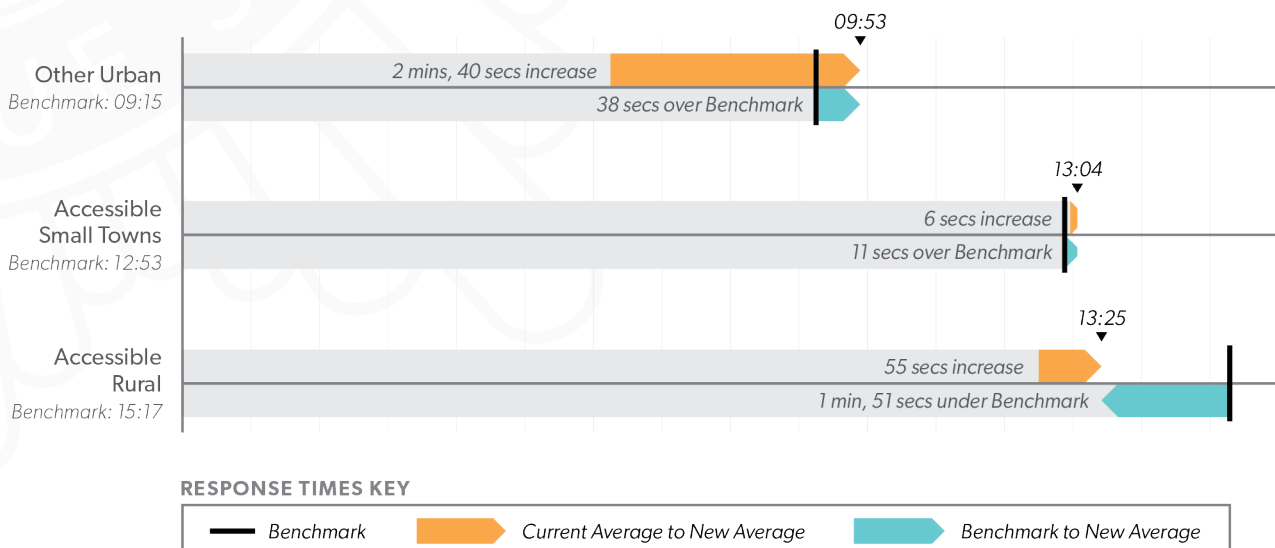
09:53

Other Urban
Benchmark: 09:15

2 mins, 40 secs increase

38 secs over Benchmark

13:04

Accessible Small Towns
Benchmark: 12:53

6 secs increase

11 secs over Benchmark

13:25

Accessible Rural
Benchmark: 15:17

55 secs increase

1 min, 51 secs under Benchmark

RESPONSE TIMES KEY

Benchmark

Current Average to New Average

Benchmark to New Average